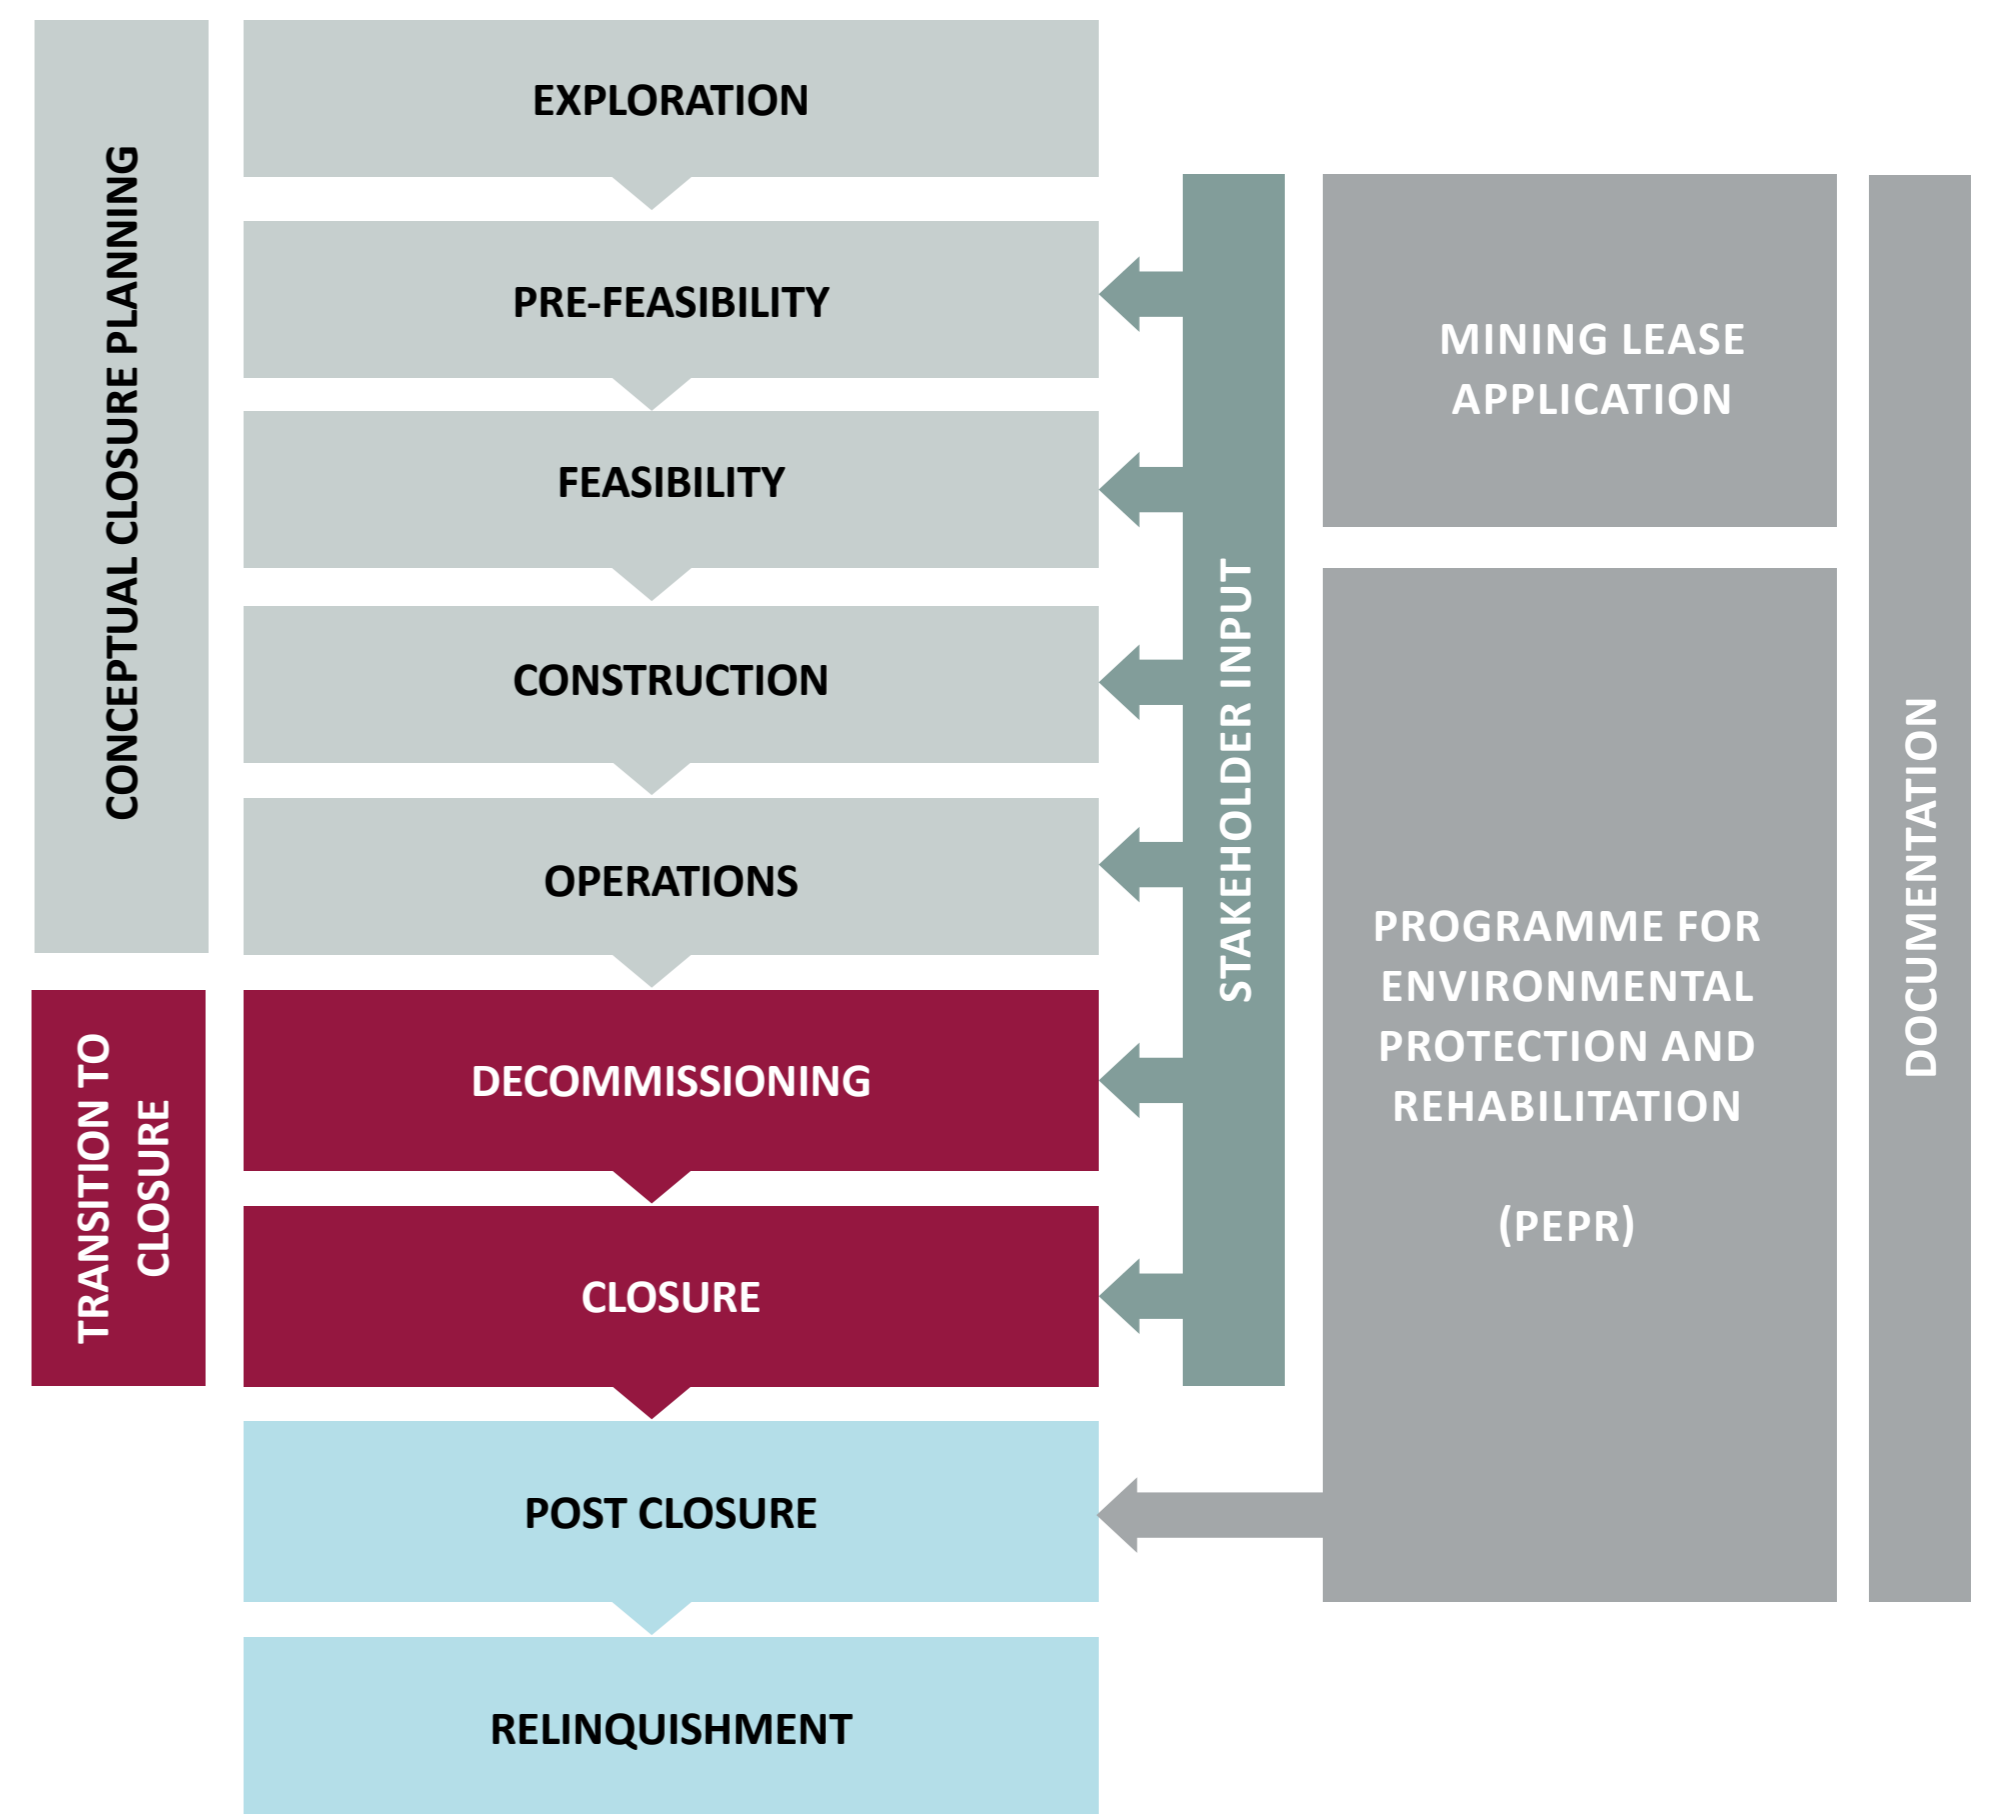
CONCEPTUAL CLOSURE PLANNING

TRANSITION TO CLOSURE

EXPLORATION

PRE-FEASIBILITY

FEASIBILITY

CONSTRUCTION

OPERATIONS

DECOMMISSIONING

CLOSURE

POST CLOSURE

RELINQUISHMENT

STAKEHOLDER INPUT

MINING LEASE APPLICATION

PROGRAMME FOR ENVIRONMENTAL PROTECTION AND REHABILITATION

(PEPR)

DOCUMENTATION